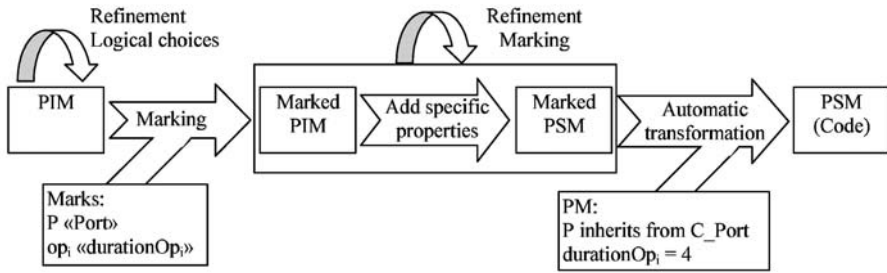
Refinement
Logical choices

Refinement
Marking

PIM

Marking

Marked PIM

Add specific properties

Marked PSM

Automatic transformation

PSM (Code)

Marks:
P «Port»
$op_i$ «$durationOp_i$»

PM:
P inherits from C_Port
$durationOp_i = 4$